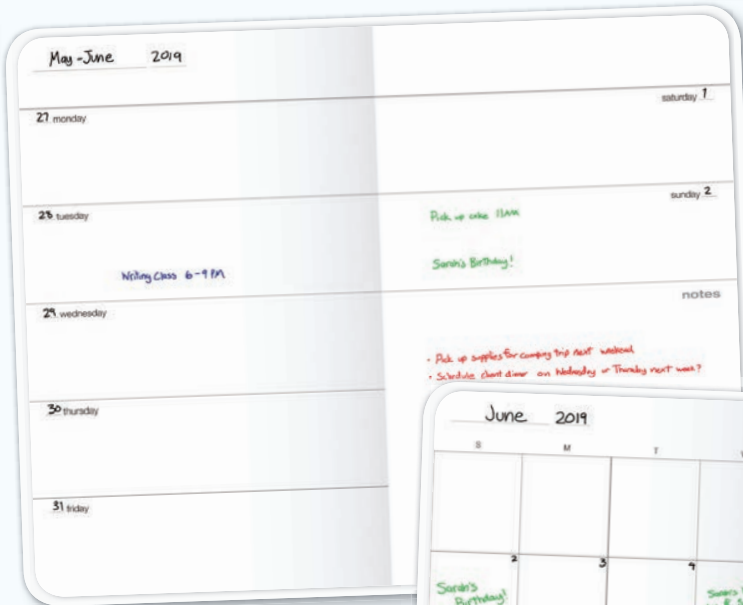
May - June 2019

27 monday

28 tuesday

Writing Class 6-9 PM

29 wednesday

30 thursday

31 friday

saturday 1

sunday 2

Pick up cake 11AM

Sarah's Birthday!

notes

• Pick up supplies for camping trip next weekend

• Schedule client dinner on Wednesday or Thursday next week?

June 2019

S M T

2 3 4

Sarah's Birthday!

Sarah's